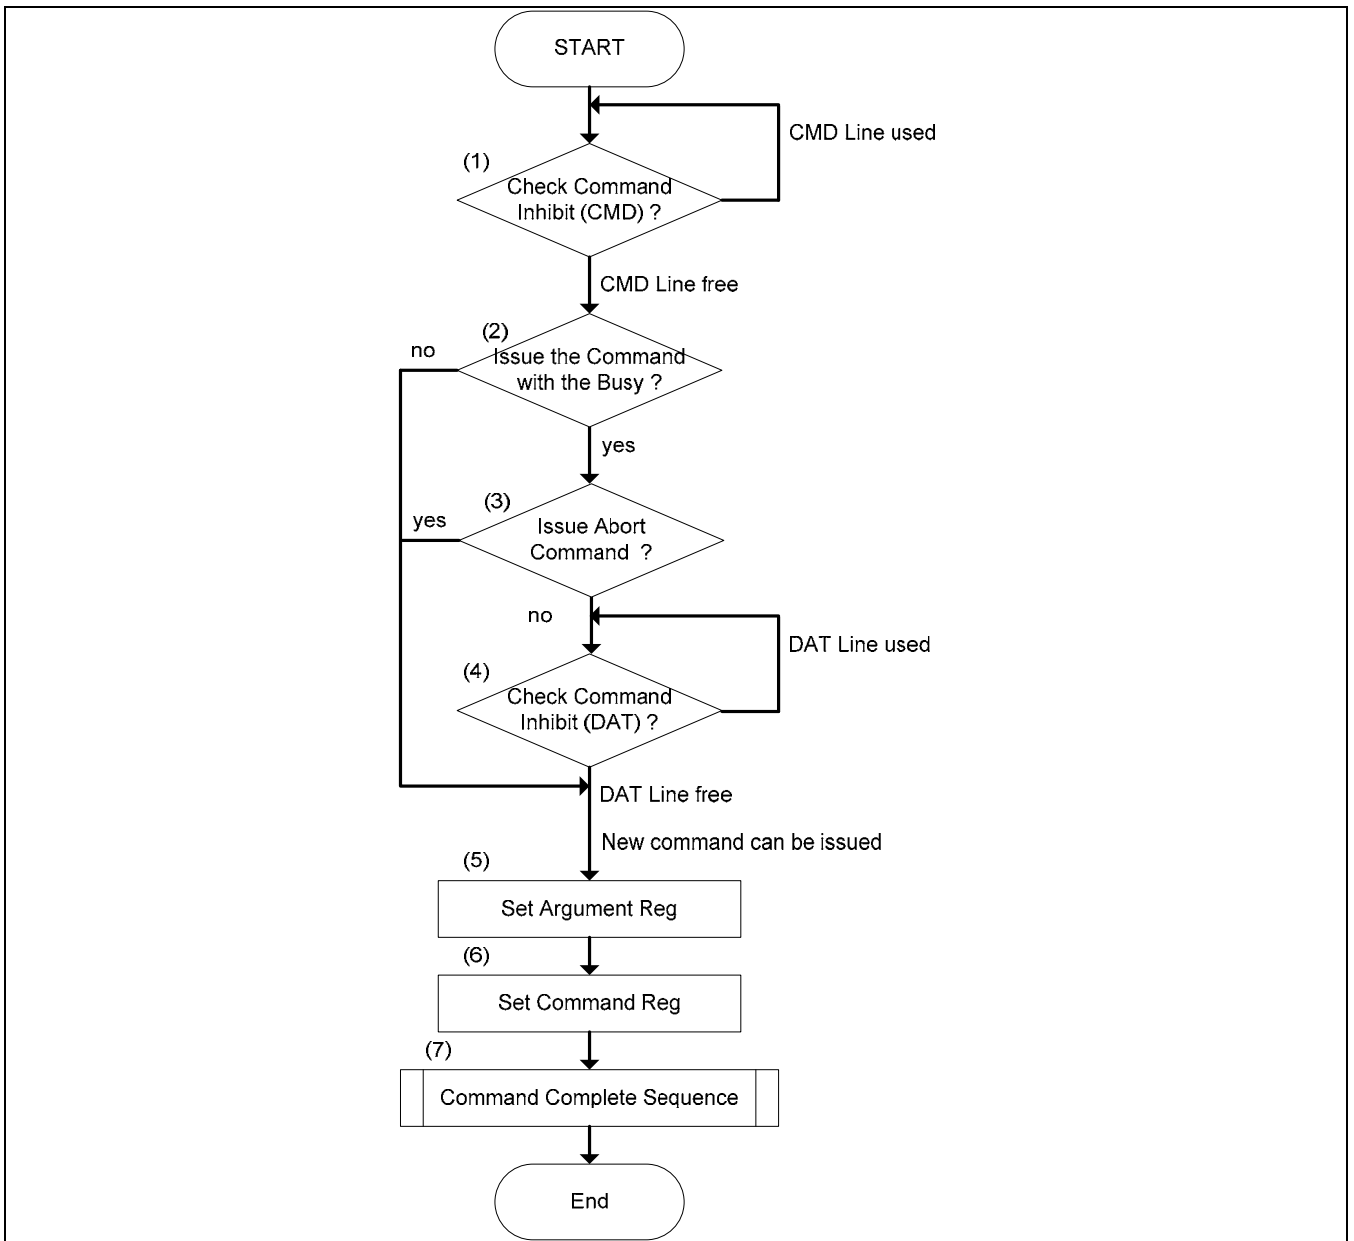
START

CMD Line used

(1)
Check Command Inhibit (CMD) ?

CMD Line free

(2)
no
Issue the Command with the Busy ?

yes

(3)
yes
Issue Abort Command ?

no

DAT Line used

(4)
Check Command Inhibit (DAT) ?

DAT Line free

New command can be issued

(5)
Set Argument Reg

(6)
Set Command Reg

(7)
Command Complete Sequence

End